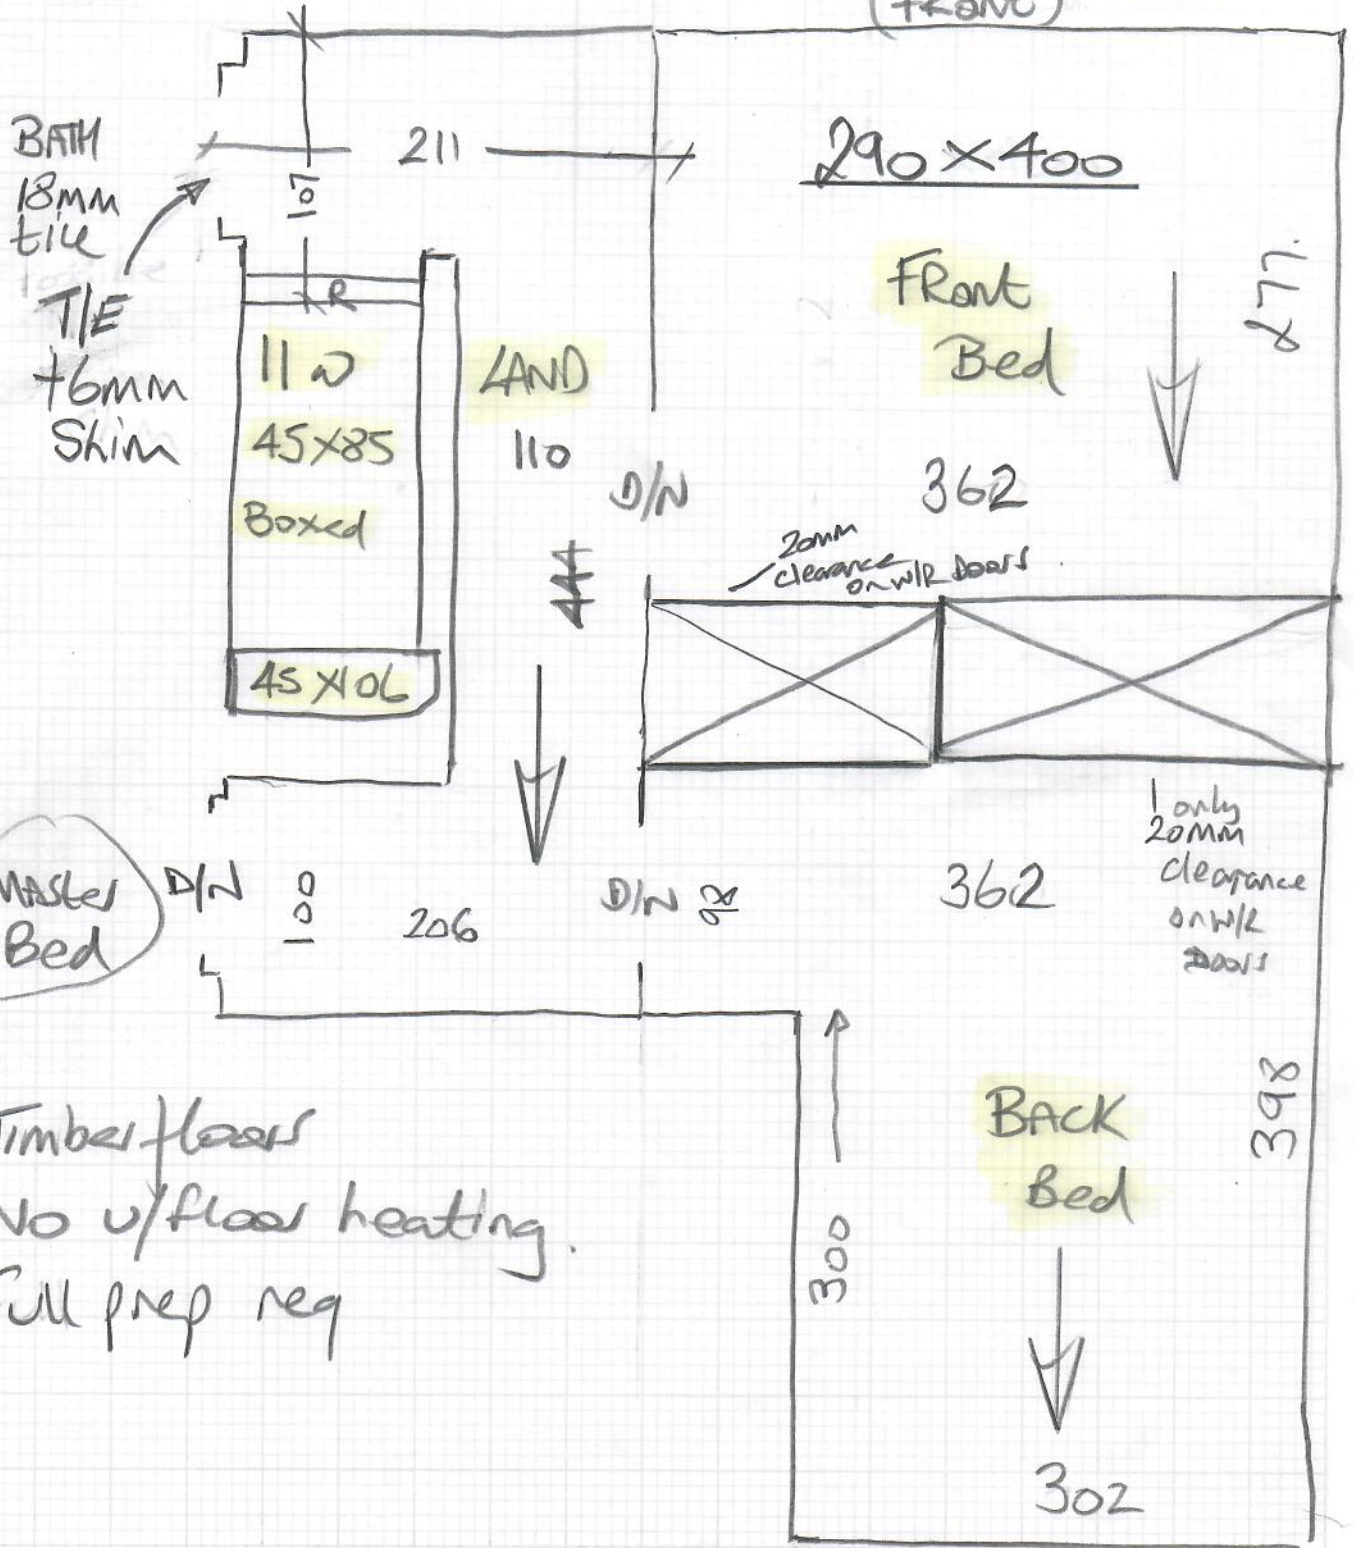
FRONT

BATH 18MM tile

T/E +6MM Shim

211

107

R

11 w

45X85

Boxed

45X106

LAND

110

D/N

290X400

FRont Bed

277

362

20MM clearance on W/R Doors

Master Bed

D/N

100

206

D/N

only 20MM clearance on W/R Doors

362

BACK Bed

398

300

302

Timber floors
No u/floor heating.
Full prep req